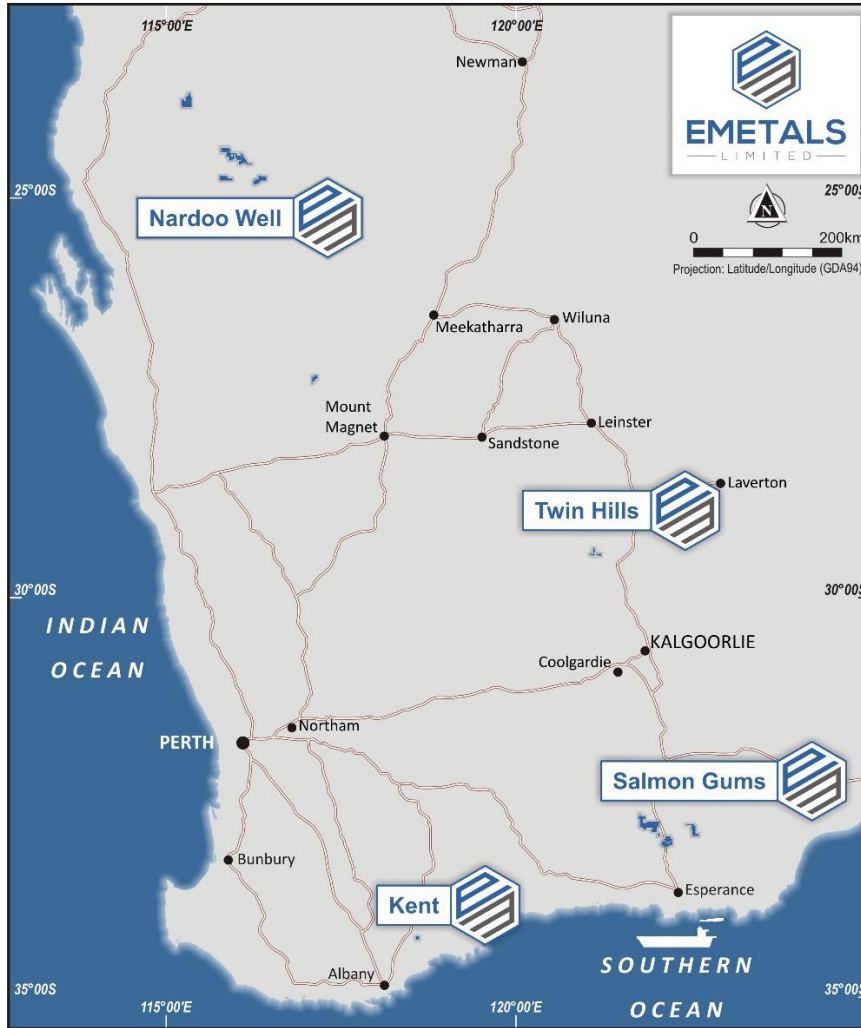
115°00'E
120°00'E
Newman
EMETALS
LIMITED
25°00S
25°00S
Nardoo Well
0
200km
Projection: Latitude/Longitude (GDA94)
Meekatharra
Wiluna
Mount Magnet
Sandstone
Leinster
Laverton
Twin Hills
30°00S
30°00S
INDIAN OCEAN
KALGOORLIE
Coolgardie
PERTH
Northam
Salmon Gums
Bunbury
Kent
Esperance
SOUTHERN OCEAN
Albany
35°00S
115°00'E
120°00'E
35°00S